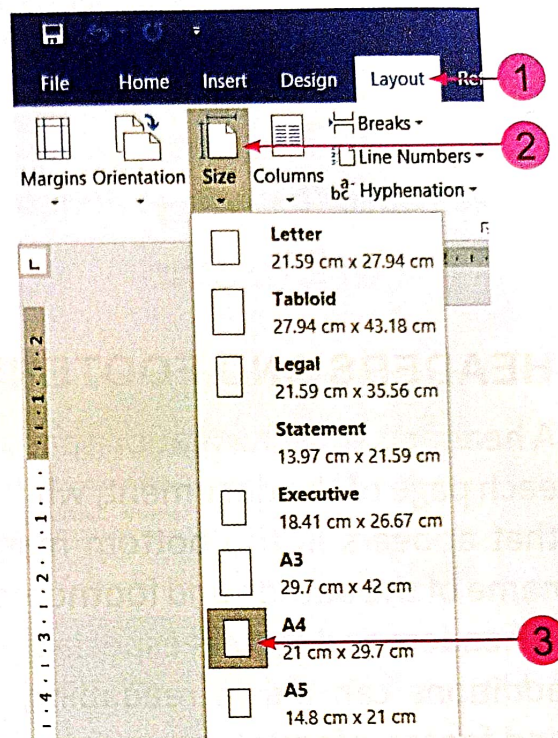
File Home Insert Design Layout Re

1

Margins Orientation Size Columns

Breaks

Line Numbers

Hyphenation

2

L

Letter
21.59 cm x 27.94 cm

Tabloid
27.94 cm x 43.18 cm

Legal
21.59 cm x 35.56 cm

Statement
13.97 cm x 21.59 cm

Executive
18.41 cm x 26.67 cm

A3
29.7 cm x 42 cm

A4
21 cm x 29.7 cm

3

A5
14.8 cm x 21 cm